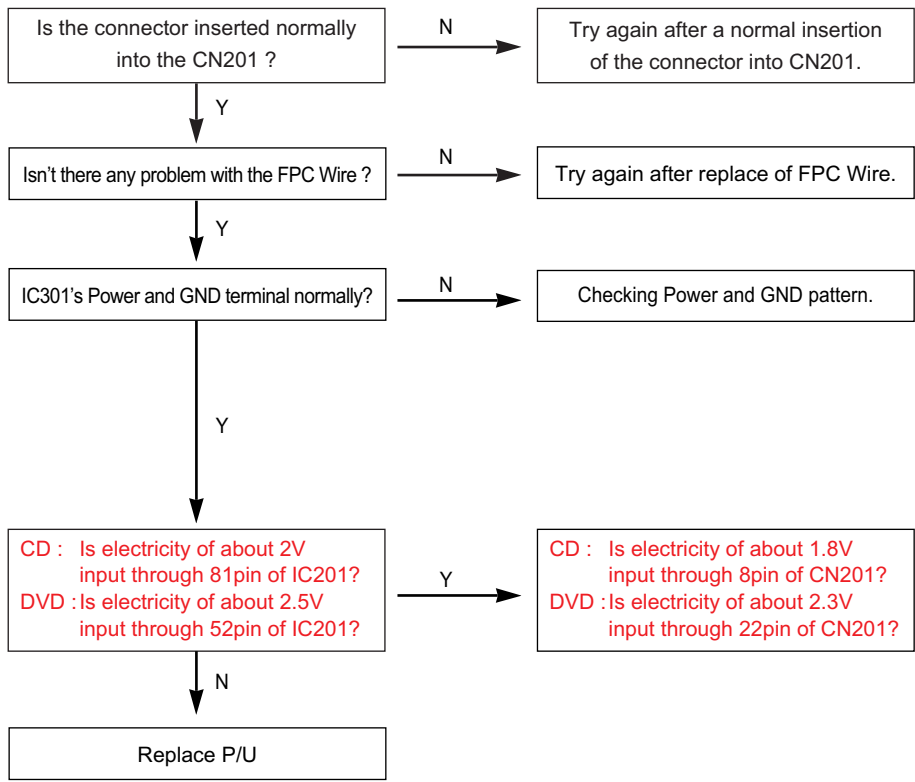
Is the connector inserted normally into the CN201 ?

N

Try again after a normal insertion of the connector into CN201.

Y

Isn't there any problem with the FPC Wire ?

N

Try again after replace of FPC Wire.

Y

IC301's Power and GND terminal normally?

N

Checking Power and GND pattern.

Y

CD : Is electricity of about 2V input through 81pin of IC201?
DVD : Is electricity of about 2.5V input through 52pin of IC201?

Y

CD : Is electricity of about 1.8V input through 8pin of CN201?
DVD : Is electricity of about 2.3V input through 22pin of CN201?

N

Replace P/U